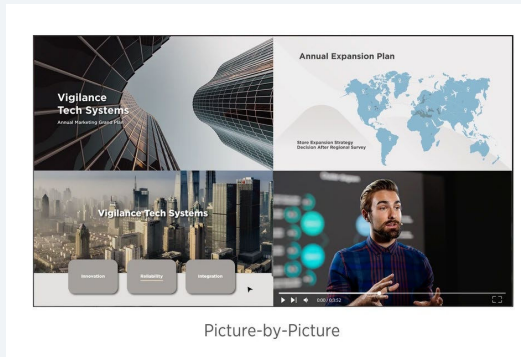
Vigilance Tech Systems
Annual Marketing Grand Plan

Annual Expansion Plan

Store Expansion Strategy
Decision After Regional Survey

Vigilance Tech Systems

Innovation
Reliability
Integration

0:00 / 03:52

Picture-by-Picture